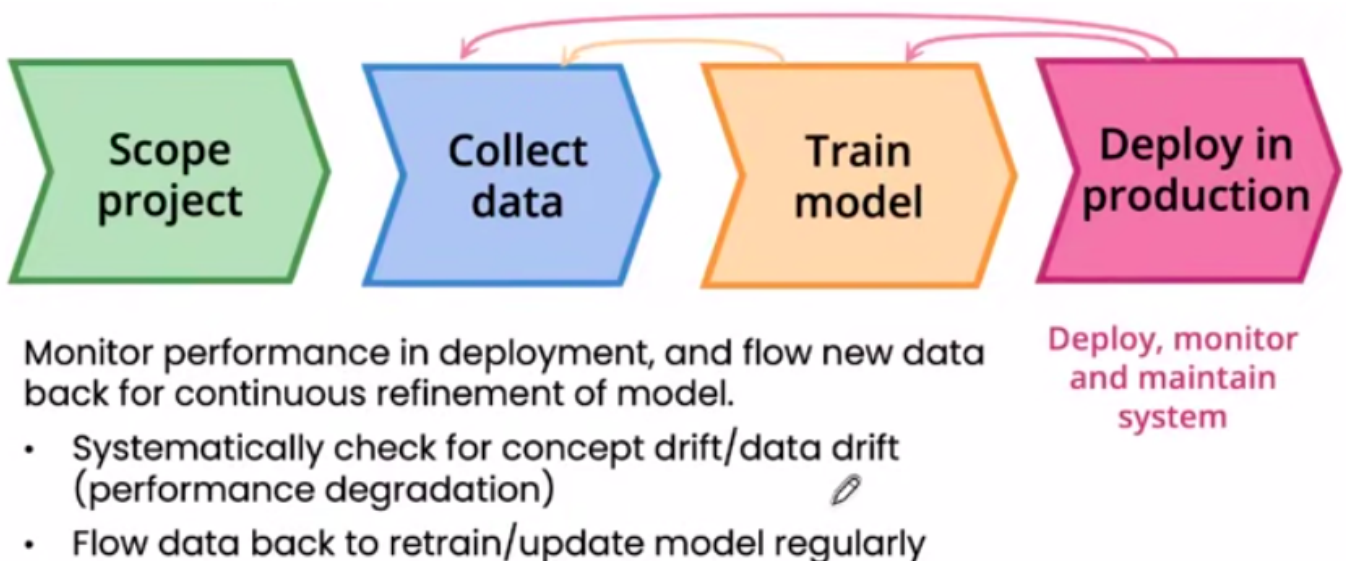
Scope project

Collect data

Train model

Deploy in production

Deploy, monitor and maintain system

Monitor performance in deployment, and flow new data back for continuous refinement of model.

- Systematically check for concept drift/data drift (performance degradation)
- Flow data back to retrain/update model regularly